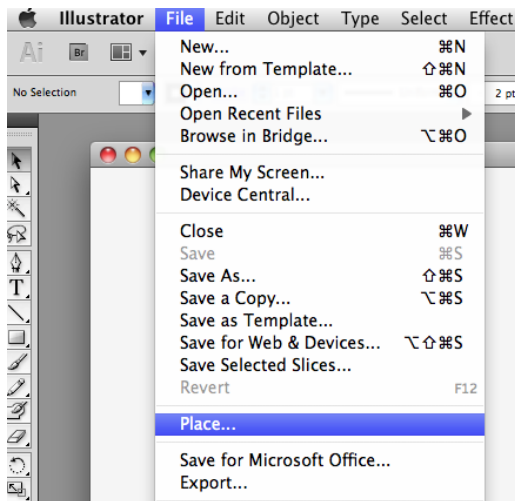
Illustrator File Edit Object Type Select Effect

Ai Br

No Selection

2 pt

New... ⌘N
New from Template... ⇧⌘N
Open... ⌘O
Open Recent Files
Browse in Bridge... ⌥⌘O

Share My Screen...
Device Central...

Close ⌘W
Save ⌘S
Save As... ⇧⌘S
Save a Copy... ⌥⌘S
Save as Template...
Save for Web & Devices... ⌥⇧⌘S
Save Selected Slices...
Revert F12

Place...

Save for Microsoft Office...
Export...